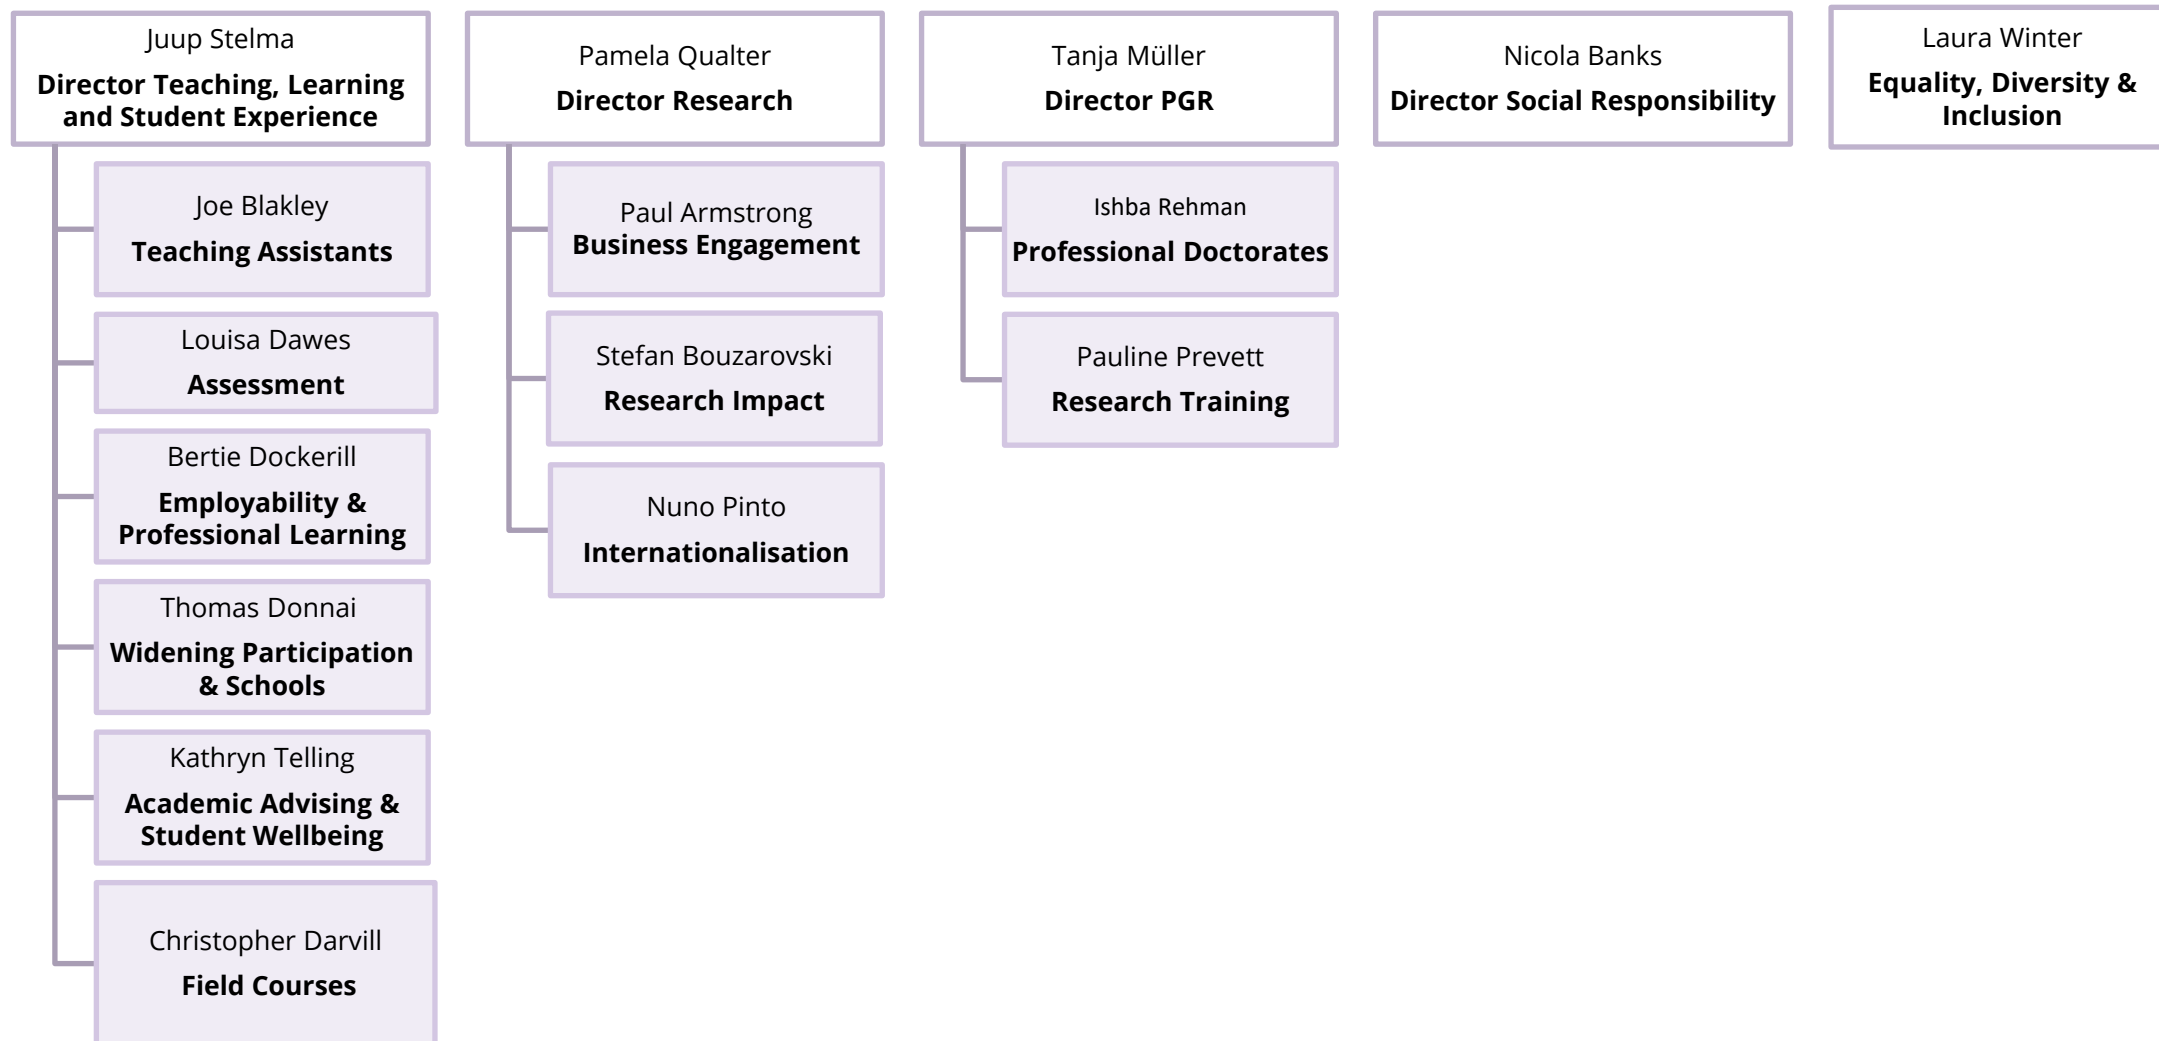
Juup Stelma
**Director Teaching, Learning and Student Experience**

Joe Blakley
**Teaching Assistants**

Louisa Dawes
**Assessment**

Bertie Dockerill
**Employability & Professional Learning**

Thomas Donnai
**Widening Participation & Schools**

Kathryn Telling
**Academic Advising & Student Wellbeing**

Christopher Darvill
**Field Courses**

Pamela Qualter
**Director Research**

Paul Armstrong
**Business Engagement**

Stefan Bouzarovski
**Research Impact**

Nuno Pinto
**Internationalisation**

Tanja Müller
**Director PGR**

Ishba Rehman
**Professional Doctorates**

Pauline Prevett
**Research Training**

Nicola Banks
**Director Social Responsibility**

Laura Winter
**Equality, Diversity & Inclusion**